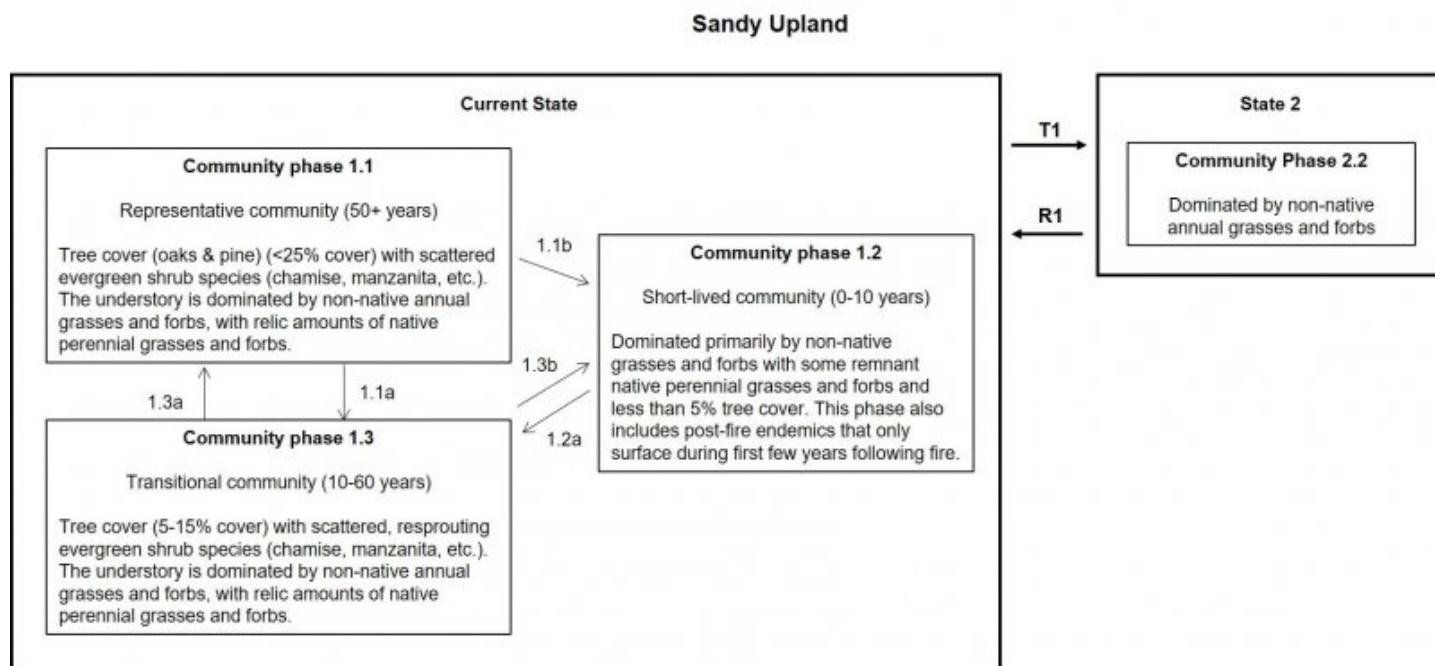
Sandy Upland

Current State

Community phase 1.1

Representative community (50+ years)

Tree cover (oaks & pine) (<25% cover) with scattered evergreen shrub species (chamise, manzanita, etc.). The understory is dominated by non-native annual grasses and forbs, with relic amounts of native perennial grasses and forbs.

1.1b

Community phase 1.2

Short-lived community (0-10 years)

Dominated primarily by non-native grasses and forbs with some remnant native perennial grasses and forbs and less than 5% tree cover. This phase also includes post-fire endemics that only surface during first few years following fire.

1.3b

1.3a

1.1a

1.2a

Community phase 1.3

Transitional community (10-60 years)

Tree cover (5-15% cover) with scattered, resprouting evergreen shrub species (chamise, manzanita, etc.). The understory is dominated by non-native annual grasses and forbs, with relic amounts of native perennial grasses and forbs.

T1

R1

State 2

Community Phase 2.2

Dominated by non-native annual grasses and forbs